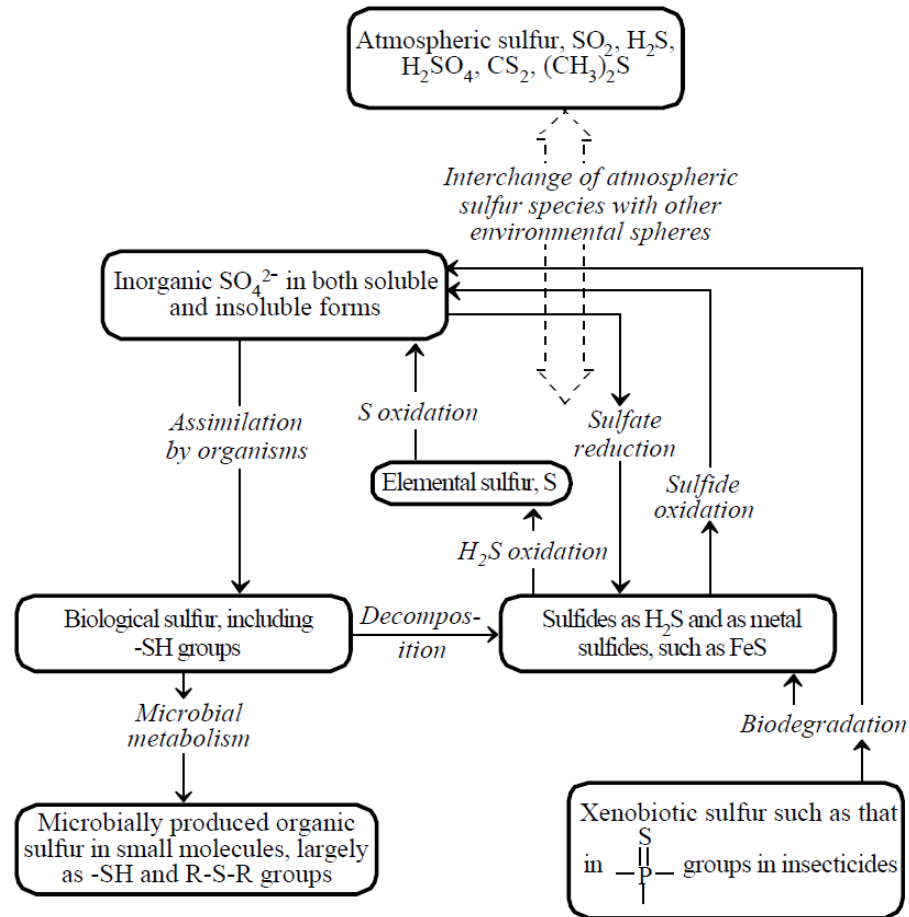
Atmospheric sulfur, $SO_2$, $H_2S$, $H_2SO_4$, $CS_2$, $(CH_3)_2S$

Interchange of atmospheric sulfur species with other environmental spheres

Inorganic $SO_4^{2-}$ in both soluble and insoluble forms

Assimilation by organisms

S oxidation

Sulfate reduction

Elemental sulfur, S

Sulfide oxidation

$H_2S$ oxidation

Biological sulfur, including -SH groups

Decomposition

Sulfides as $H_2S$ and as metal sulfides, such as FeS

Microbial metabolism

Biodegradation

Microbially produced organic sulfur in small molecules, largely as -SH and R-S-R groups

Xenobiotic sulfur such as that in $-\overset{S}{\overset{||}{P}}-$ groups in insecticides